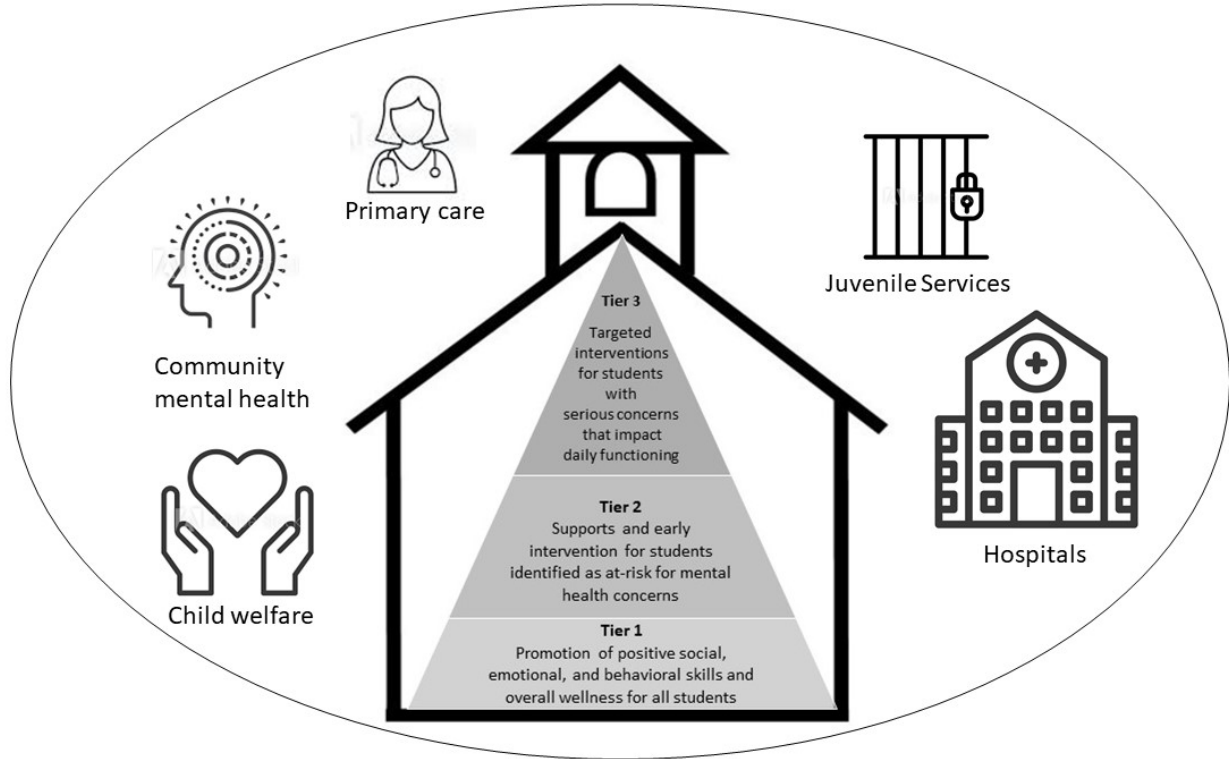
Primary care

Juvenile Services

Community mental health

Child welfare

Hospitals

Tier 3
Targeted interventions for students with serious concerns that impact daily functioning

Tier 2
Supports and early intervention for students identified as at-risk for mental health concerns

Tier 1
Promotion of positive social, emotional, and behavioral skills and overall wellness for all students